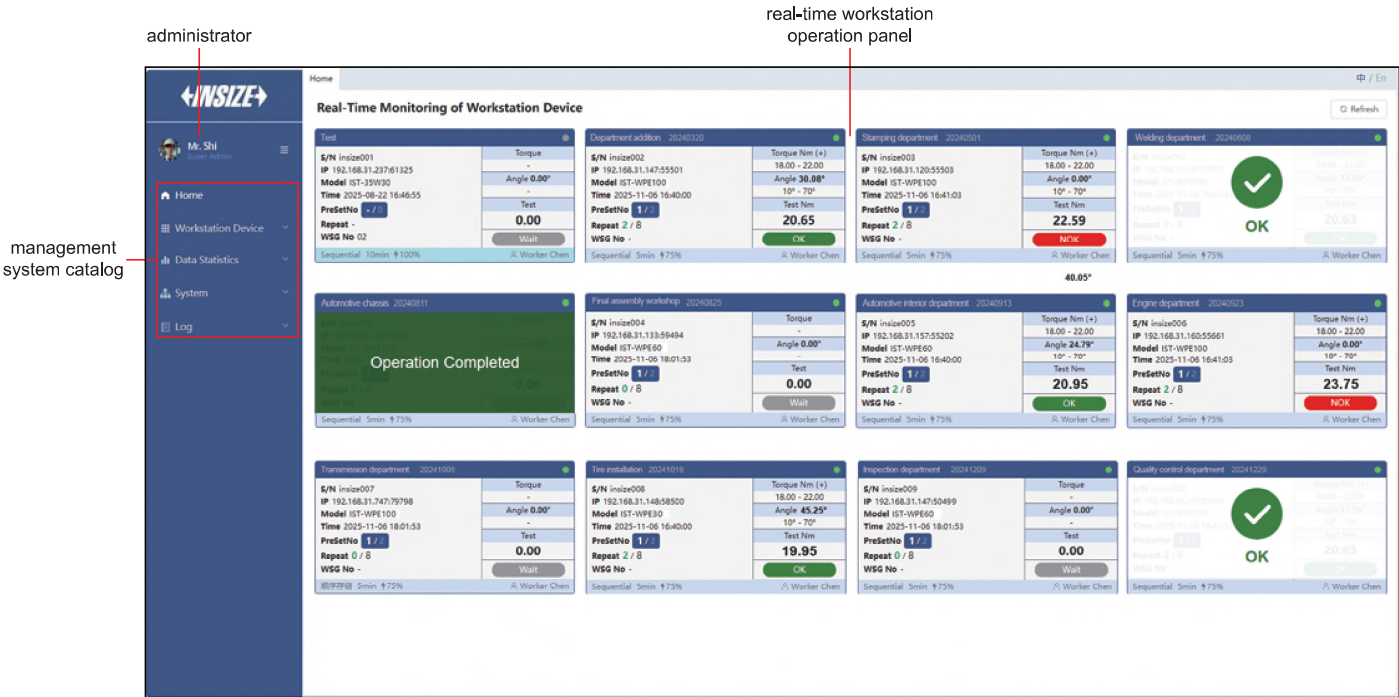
real-time workstation operation panel

administrator

management system catalog

INSIZE

Mr. Shi
Super Admin

Home
Workstation Device
Data Statistics
System
Log

Home

中 / En

Real-Time Monitoring of Workstation Device

Refresh

Test
S/N insize001
IP 192.168.31.237:61325
Model IST-35W30
Time 2025-08-22 16:46:55
PreSetNo - / 0
Repeat -
WSG No 02
Torque
-
Angle 0.00°
-
Test
0.00
Wait
Sequential 10min 100%
Worker Chen

Department addition 20240320
S/N insize002
IP 192.168.31.147:55501
Model IST-WPE100
Time 2025-11-06 16:40:00
PreSetNo 1 / 2
Repeat 2 / 8
WSG No -
Torque Nm (+)
18.00 - 22.00
Angle 30.08°
10° - 70°
Test Nm
20.65
OK
Sequential 5min 75%
Worker Chen

Stamping department 20240501
S/N insize003
IP 192.168.31.120:55503
Model IST-WPE100
Time 2025-11-06 16:41:03
PreSetNo 1 / 2
Repeat 2 / 8
WSG No -
Torque Nm (+)
18.00 - 22.00
Angle 0.00°
10° - 70°
Test Nm
22.59
NOK
Sequential 5min 75%
Worker Chen

40.05°

Welding department 20240608
OK
20.63
Sequential 5min 75%
Worker Chen

Automotive chassis 20240811
Operation Completed
Sequential 5min 75%
Worker Chen

Final assembly workshop 20240825
S/N insize004
IP 192.168.31.133:59494
Model IST-WPE60
Time 2025-11-06 18:01:53
PreSetNo 1 / 2
Repeat 0 / 8
WSG No -
Torque
-
Angle 0.00°
-
Test
0.00
Wait
Sequential 5min 75%
Worker Chen

Automotive interior department 20240913
S/N insize005
IP 192.168.31.157:55202
Model IST-WPE60
Time 2025-11-06 16:40:00
PreSetNo 1 / 2
Repeat 2 / 8
WSG No -
Torque Nm (+)
18.00 - 22.00
Angle 24.79°
10° - 70°
Test Nm
20.95
OK
Sequential 5min 75%
Worker Chen

Engine department 20240923
S/N insize006
IP 192.168.31.160:55661
Model IST-WPE100
Time 2025-11-06 16:41:03
PreSetNo 1 / 2
Repeat 2 / 8
WSG No -
Torque Nm (+)
18.00 - 22.00
Angle 0.00°
10° - 70°
Test Nm
23.75
NOK
Sequential 5min 75%
Worker Chen

Transmission department 20241008
S/N insize007
IP 192.168.31.747:79798
Model IST-WPE100
Time 2025-11-06 18:01:53
PreSetNo 1 / 2
Repeat 0 / 8
WSG No -
Torque
-
Angle 0.00°
-
Test
0.00
Wait
顺序存储 5min 75%
Worker Chen

Tire installation 20241018
S/N insize008
IP 192.168.31.148:58500
Model IST-WPE30
Time 2025-11-06 16:40:00
PreSetNo 1 / 2
Repeat 2 / 8
WSG No -
Torque Nm (+)
18.00 - 22.00
Angle 45.25°
10° - 70°
Test Nm
19.95
OK
Sequential 5min 75%
Worker Chen

Inspection department 20241209
S/N insize009
IP 192.168.31.147:50499
Model IST-WPE60
Time 2025-11-06 18:01:53
PreSetNo 1 / 2
Repeat 0 / 8
WSG No -
Torque
-
Angle 0.00°
-
Test
0.00
Wait
Sequential 5min 75%
Worker Chen

Quality control department 20241229
OK
20.63
Sequential 5min 75%
Worker Chen